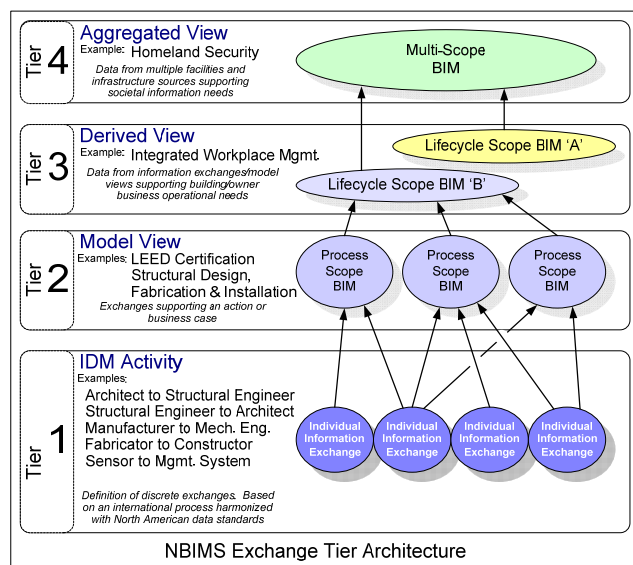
Tier 4

Aggregated View

Example: Homeland Security

Data from multiple facilities and infrastructure sources supporting societal information needs

Multi-Scope BIM

Tier 3

Derived View

Example: Integrated Workplace Mgmt.

Data from information exchanges/model views supporting building/owner business operational needs

Lifecycle Scope BIM 'A'

Lifecycle Scope BIM 'B'

Tier 2

Model View

Examples: LEED Certification Structural Design, Fabrication & Installation

Exchanges supporting an action or business case

Process Scope BIM

Process Scope BIM

Process Scope BIM

Tier 1

IDM Activity

Examples:

Architect to Structural Engineer
Structural Engineer to Architect
Manufacturer to Mech. Eng.
Fabricator to Constructor
Sensor to Mgmt. System

Definition of discrete exchanges. Based on an international process harmonized with North American data standards

Individual Information Exchange

Individual Information Exchange

Individual Information Exchange

Individual Information Exchange

NBIMS Exchange Tier Architecture